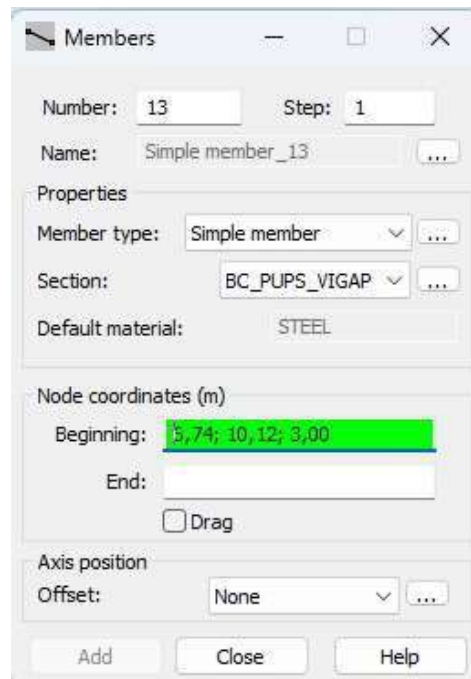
Members

Number: 13 Step: 1

Name: Simple member_13 ...

Properties

Member type: Simple member ...

Section: BC_PUPS_VIGAP ...

Default material: STEEL

Node coordinates (m)

Beginning: 5,74; 10,12; 3,00

End:

Drag

Axis position

Offset: None ...

Add Close Help